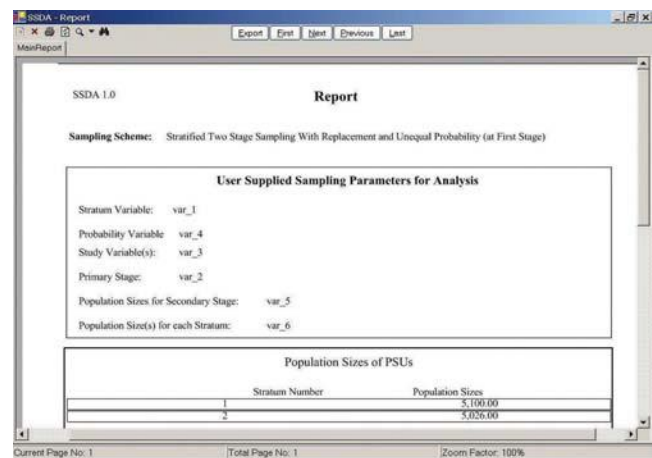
SSDA - Report

Export First Next Previous Last

MainReport

SSDA 1.0

Report

Sampling Scheme: Stratified Two Stage Sampling With Replacement and Unequal Probability (at First Stage)

User Supplied Sampling Parameters for Analysis

Stratum Variable: var_1

Probability Variable var_4

Study Variable(s): var_3

Primary Stage: var_2

Population Sizes for Secondary Stage: var_5

Population Size(s) for each Stratum: var_6

Population Sizes of PSUs

| Stratum Number | Population Sizes |
|---|---|
| 1 | 5,100.00 |
| 2 | 5,026.00 |

Current Page No: 1

Total Page No: 1

Zoom Factor: 100%